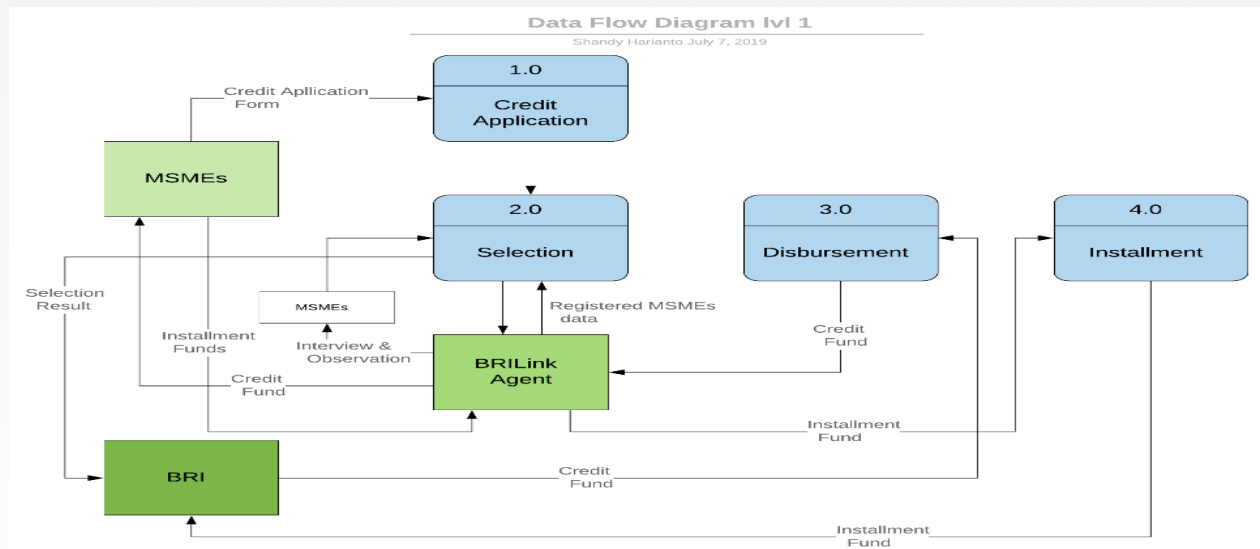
Data Flow Diagram lvl 1
Shandy Harianto July 7, 2019

Credit Apllication Form

1.0
Credit Application

MSMEs

2.0
Selection

3.0
Disbursement

4.0
Installment

Selection Result

MSMEs

Installment Funds

Interview & Observation

Registered MSMEs data

BRILink Agent

Credit Fund

Credit Fund

Installment Fund

BRI

Credit Fund

Installment Fund